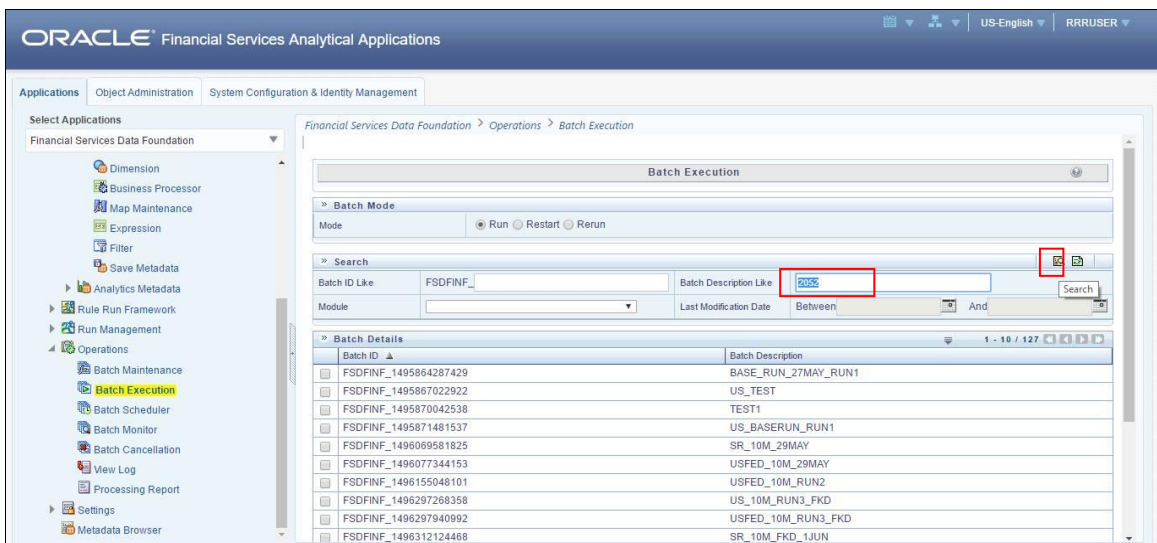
ORACLE® Financial Services Analytical Applications

US-English RRRUSER

Applications Object Administration System Configuration & Identity Management

Select Applications
Financial Services Data Foundation

Dimension
Business Processor
Map Maintenance
Expression
Filter
Save Metadata
Analytics Metadata
Rule Run Framework
Run Management
Operations
Batch Maintenance
Batch Execution
Batch Scheduler
Batch Monitor
Batch Cancellation
View Log
Processing Report
Settings
Metadata Browser

Financial Services Data Foundation > Operations > Batch Execution

Batch Execution

» Batch Mode
Mode Run Restart Rerun

» Search
Search
Batch ID Like FSDFINF_ Batch Description Like 2052
Module Last Modification Date Between And

» Batch Details 1 - 10 / 127

| Batch ID | Batch Description |
|---|---|
| FSDFINF_1495864287429 | BASE_RUN_27MAY_RUN1 |
| FSDFINF_1495867022922 | US_TEST |
| FSDFINF_1495870042538 | TEST1 |
| FSDFINF_1495871481537 | US_BASERUN_RUN1 |
| FSDFINF_1496069581825 | SR_10M_29MAY |
| FSDFINF_1496077344153 | USFED_10M_29MAY |
| FSDFINF_1496155048101 | USFED_10M_RUN2 |
| FSDFINF_1496297268358 | US_10M_RUN3_FKD |
| FSDFINF_1496297940992 | USFED_10M_RUN3_FKD |
| FSDFINF_1496312124468 | SR_10M_FKD_1JUN |